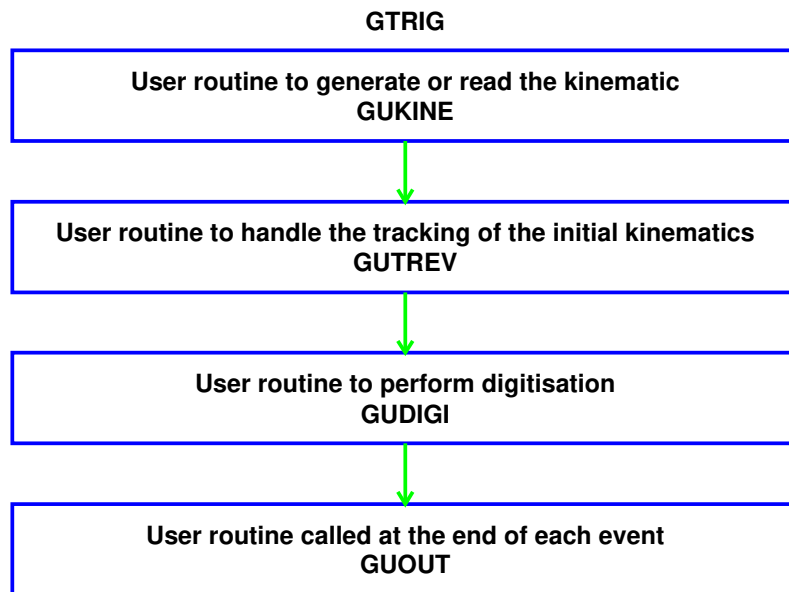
GTRIG

User routine to generate or read the kinematic
GUKINE

User routine to handle the tracking of the initial kinematics
GUTREV

User routine to perform digitisation
GUDIGI

User routine called at the end of each event
GUOUT